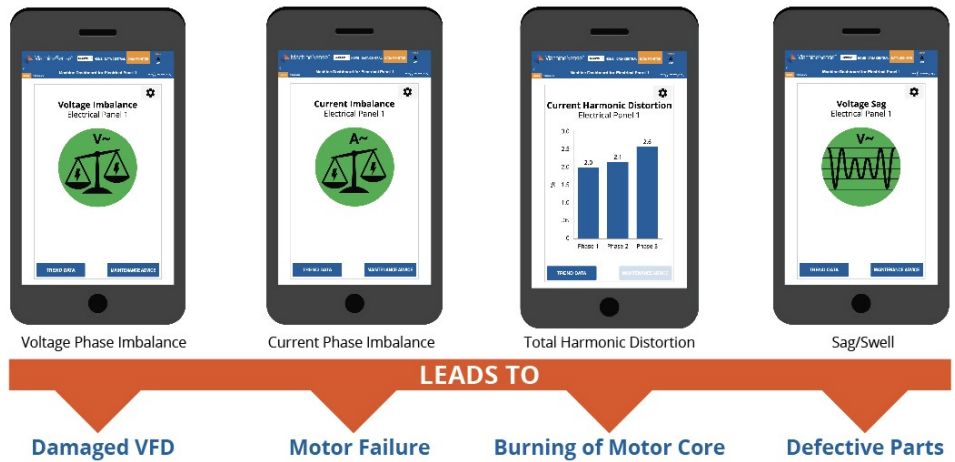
Voltage Imbalance
Electrical Panel 1
V~
TREND DATA
MAINTENANCE ADVICE

Current Imbalance
Electrical Panel 1
A~
TREND DATA
MAINTENANCE ADVICE

Current Harmonic Distortion
Electrical Panel 1

| | |
|---|---|
| Phase 1 | 2.0 |
| Phase 2 | 2.1 |
| Phase 3 | 2.6 |

3.0
2.5
2.0
1.5
1.0
0.5
0.0
%
TREND DATA
MAINTENANCE ADVICE

Voltage Sag
Electrical Panel 1
V~
TREND DATA
MAINTENANCE ADVICE

Voltage Phase Imbalance
Current Phase Imbalance
Total Harmonic Distortion
Sag/Swell

LEADS TO

Damaged VFD
Motor Failure
Burning of Motor Core
Defective Parts